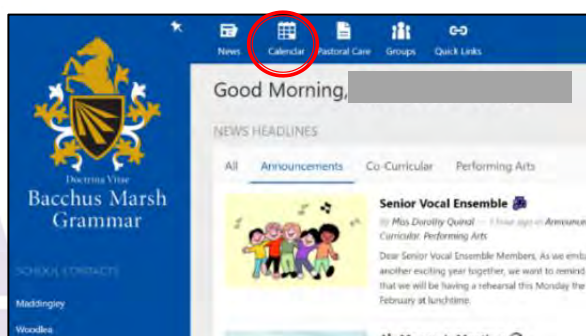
Doctrina Vitae
Bacchus Marsh Grammar

SCHOOL CONTACTS

Maddingley

Woodlea

News Calendar Pastoral Care Groups Quick Links

Good Morning,

NEWS HEADLINES

All Announcements Co-Curricular Performing Arts

Senior Vocal Ensemble

By Miss Dorothy Quinal — 1 hour ago in Announce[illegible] Curricular, Performing Arts

Dear Senior Vocal Ensemble Members, As we emb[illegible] another exciting year together, we want to remind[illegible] that we will be having a rehearsal this Monday the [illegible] February at lunchtime.